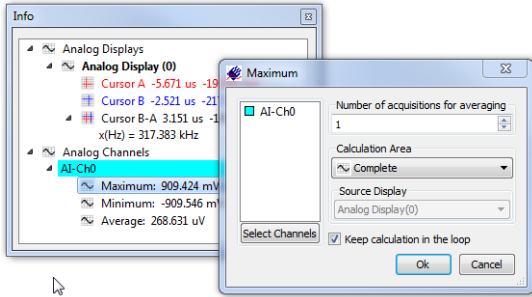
Info

Analog Displays
Analog Display (0)
Cursor A -5.671 us -19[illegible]
Cursor B -2.521 us -21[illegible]
Cursor B-A 3.151 us -1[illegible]
x(Hz) = 317.383 kHz
Analog Channels
AI-Ch0
Maximum: 909.424 mV
Minimum: -909.546 mV
Average: 268.631 uV

Maximum

AI-Ch0

Number of acquisitions for averaging
1

Calculation Area
Complete

Source Display
Analog Display(0)

Select Channels

Keep calculation in the loop

Ok

Cancel